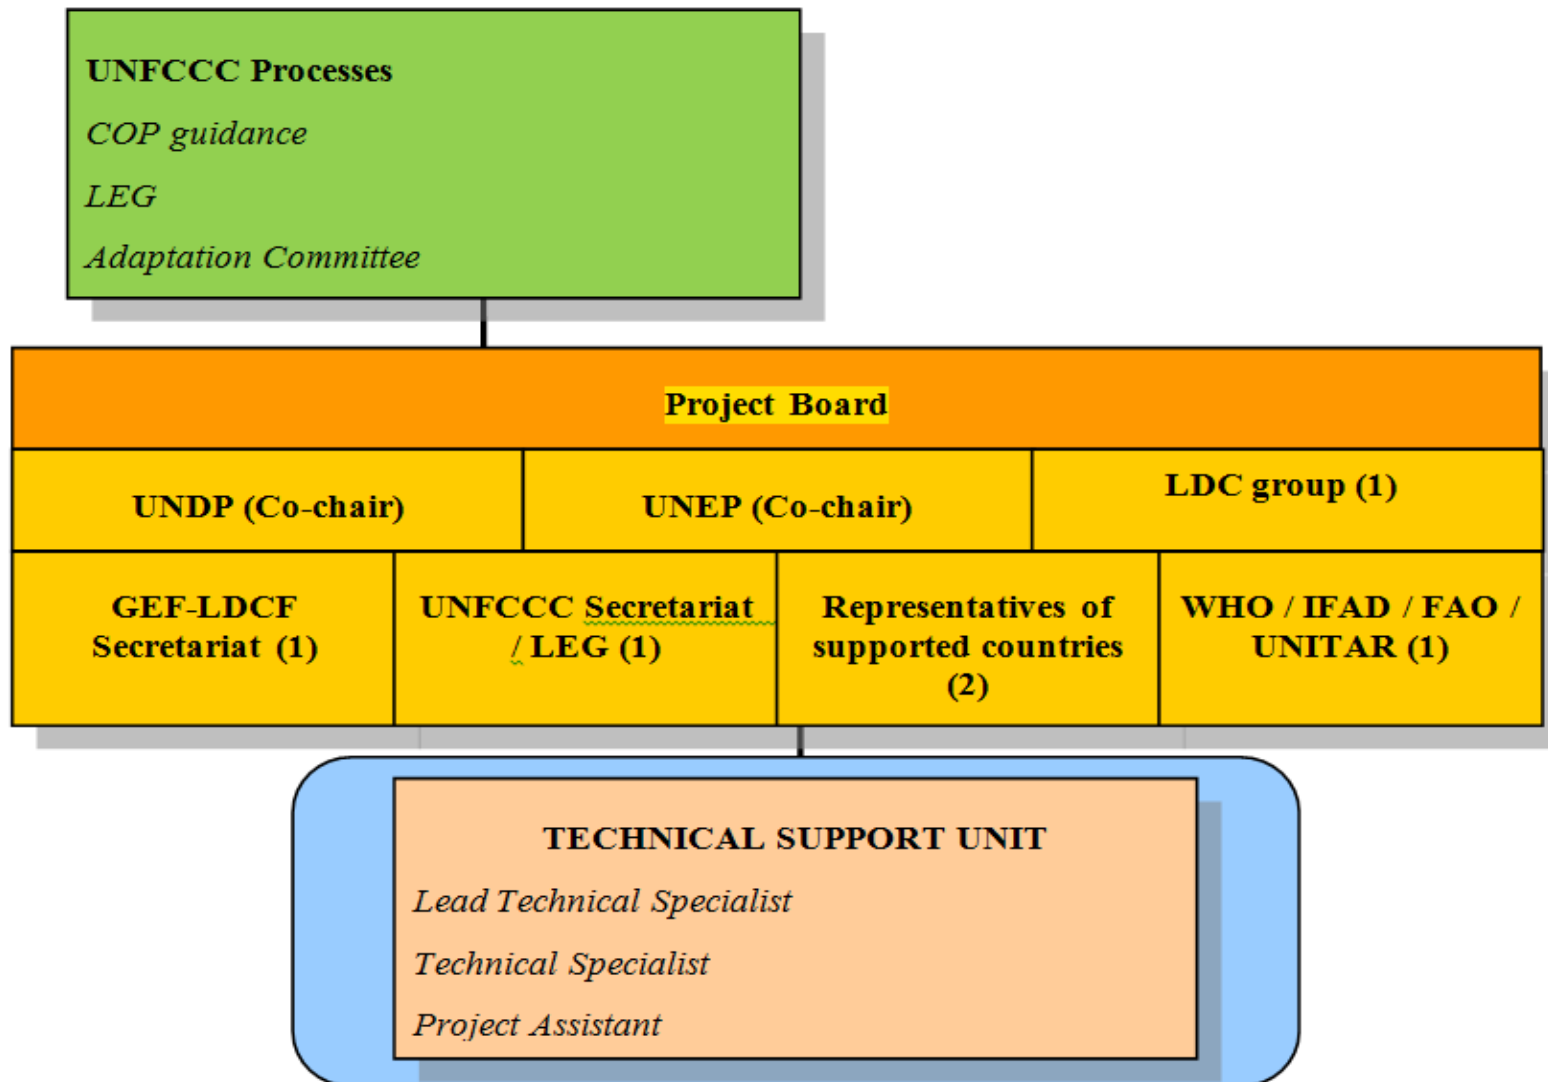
UNFCCC Processes

COP guidance

LEG

Adaptation Committee

Project Board

UNDP (Co-chair)

UNEP (Co-chair)

LDC group (1)

GEF-LDCF Secretariat (1)

UNFCCC Secretariat / LEG (1)

Representatives of supported countries (2)

WHO / IFAD / FAO / UNITAR (1)

TECHNICAL SUPPORT UNIT

Lead Technical Specialist

Technical Specialist

Project Assistant